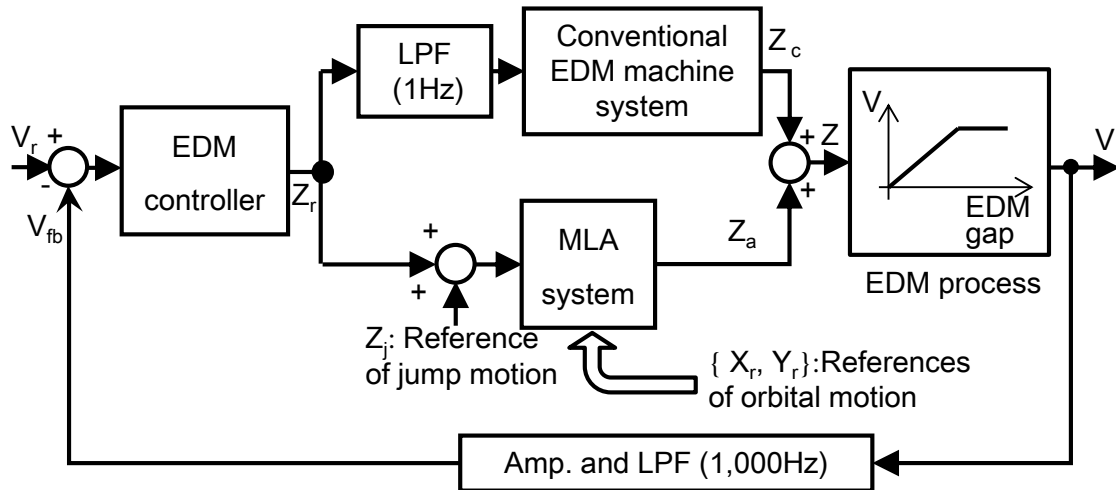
$V_r$ +
-
$V_{fb}$

EDM controller

$Z_r$

LPF (1Hz)

Conventional EDM machine system

$Z_c$

+ Z
+

V

EDM gap

V

EDM process

+
+

MLA system

$Z_a$

$Z_j$: Reference of jump motion

{ $X_r$, $Y_r$}:References of orbital motion

Amp. and LPF (1,000Hz)